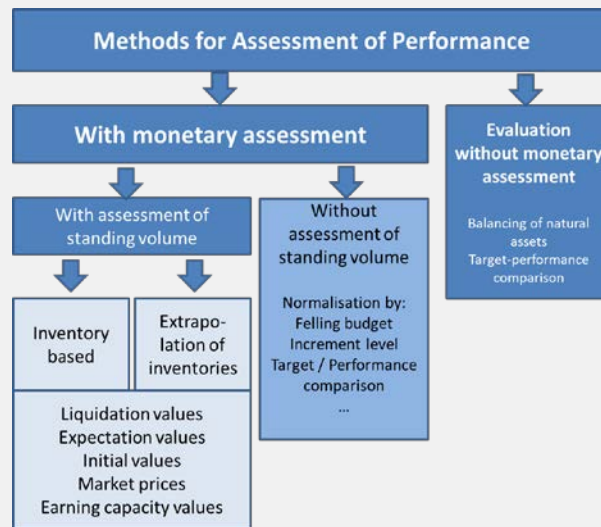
Methods for Assessment of Performance

With monetary assessment

Evaluation without monetary assessment

Balancing of natural assets
Target-performance comparison

With assessment of standing volume

Without assessment of standing volume

Normalisation by:
Felling budget
Increment level
Target / Performance comparison
...

Inventory based

Extrapolation of inventories

Liquidation values
Expectation values
Initial values
Market prices
Earning capacity values